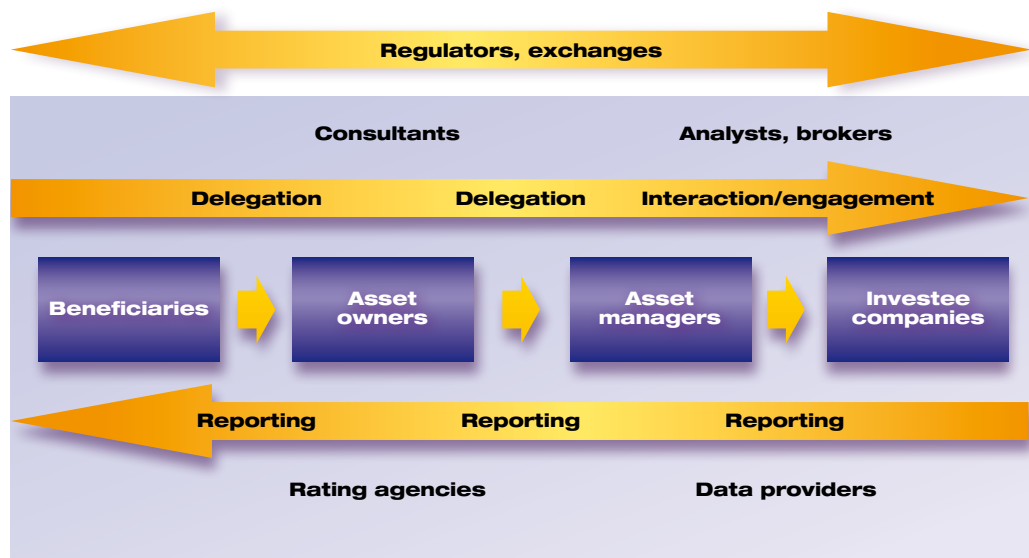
Regulators, exchanges

Consultants

Analysts, brokers

Delegation

Delegation

Interaction/engagement

Beneficiaries

Asset owners

Asset managers

Investee companies

Reporting

Reporting

Reporting

Rating agencies

Data providers